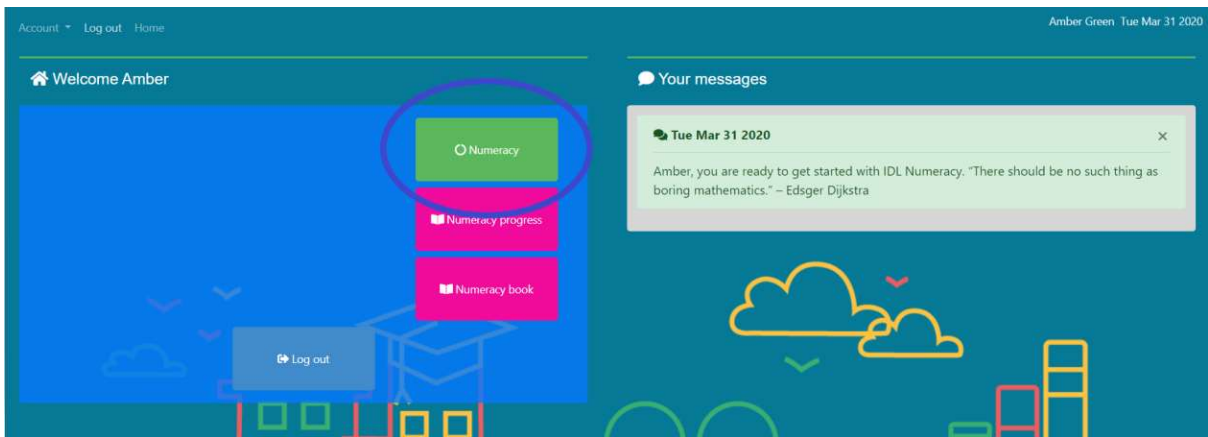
Account ▾ Log out Home

Amber Green Tue Mar 31 2020

Welcome Amber

Numeracy

Numeracy progress

Numeracy book

Log out

Your messages

Tue Mar 31 2020

×

Amber, you are ready to get started with IDL Numeracy. "There should be no such thing as boring mathematics." – Edsger Dijkstra